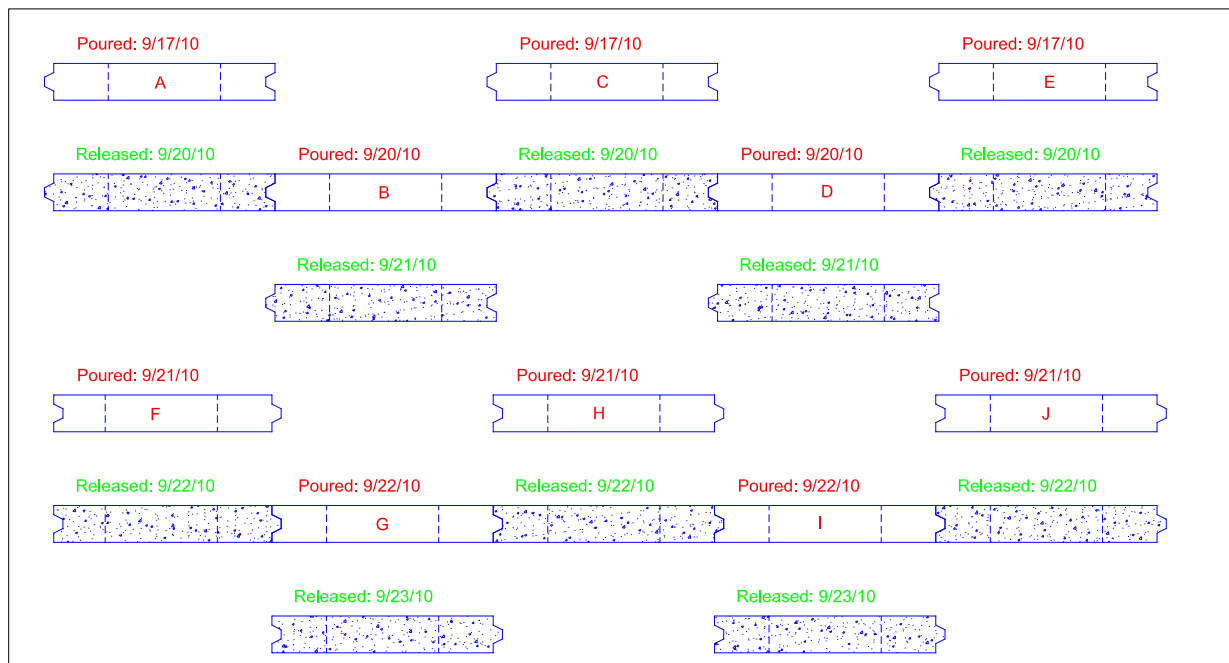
Poured: 9/17/10
A

Poured: 9/17/10
C

Poured: 9/17/10
E

Released: 9/20/10

Poured: 9/20/10
B

Released: 9/20/10

Poured: 9/20/10
D

Released: 9/20/10

Released: 9/21/10

Released: 9/21/10

Poured: 9/21/10
F

Poured: 9/21/10
H

Poured: 9/21/10
J

Released: 9/22/10

Poured: 9/22/10
G

Released: 9/22/10

Poured: 9/22/10
I

Released: 9/22/10

Released: 9/23/10

Released: 9/23/10